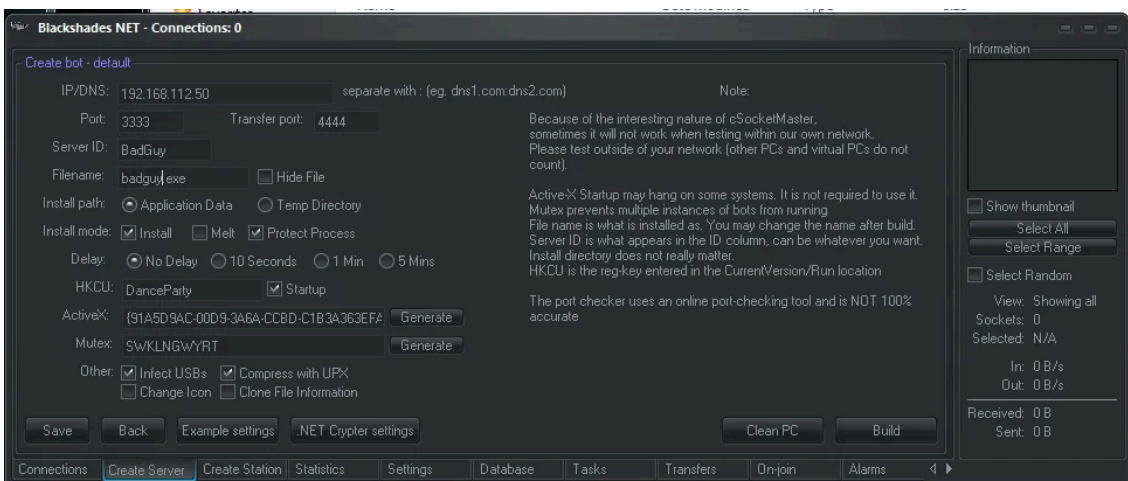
Blackshades NET - Connections: 0

Create bot - default

IP/DNS: 192.168.112.50 separate with : (eg. dns1.com:dns2.com)

Port: 3333 Transfer port: 4444

Server ID: BadGuy

Filename: badguy.exe Hide File

Install path: Application Data Temp Directory

Install mode: Install Melt Protect Process

Delay: No Delay 10 Seconds 1 Min 5 Mins

HKCU: DanceParty Startup

ActiveX: {91A5D9AC-00D9-3A6A-CCBD-C1B3A363EFA Generate

Mutex: SWKLNGWYRT Generate

Other: Infect USBs Compress with UPX Change Icon Clone File Information

Note:

Because of the interesting nature of cSocketMaster, sometimes it will not work when testing within our own network. Please test outside of your network (other PCs and virtual PCs do not count).

Active-X Startup may hang on some systems. It is not required to use it. Mutex prevents multiple instances of bots from running File name is what is installed as. You may change the name after build. Server ID is what appears in the ID column, can be whatever you want. Install directory does not really matter. HKCU is the reg-key entered in the CurrentVersion/Run location

The port checker uses an online port-checking tool and is NOT 100% accurate

Save Back Example settings .NET Crypter settings Clean PC Build

Information

Show thumbnail
Select All
Select Range
Select Random

View: Showing all
Sockets: 0
Selected: N/A

In: 0 B/s
Out: 0 B/s

Received: 0 B
Sent: 0 B

Connections Create Server Create Station Statistics Settings Database Tasks Transfers On-join Alarms